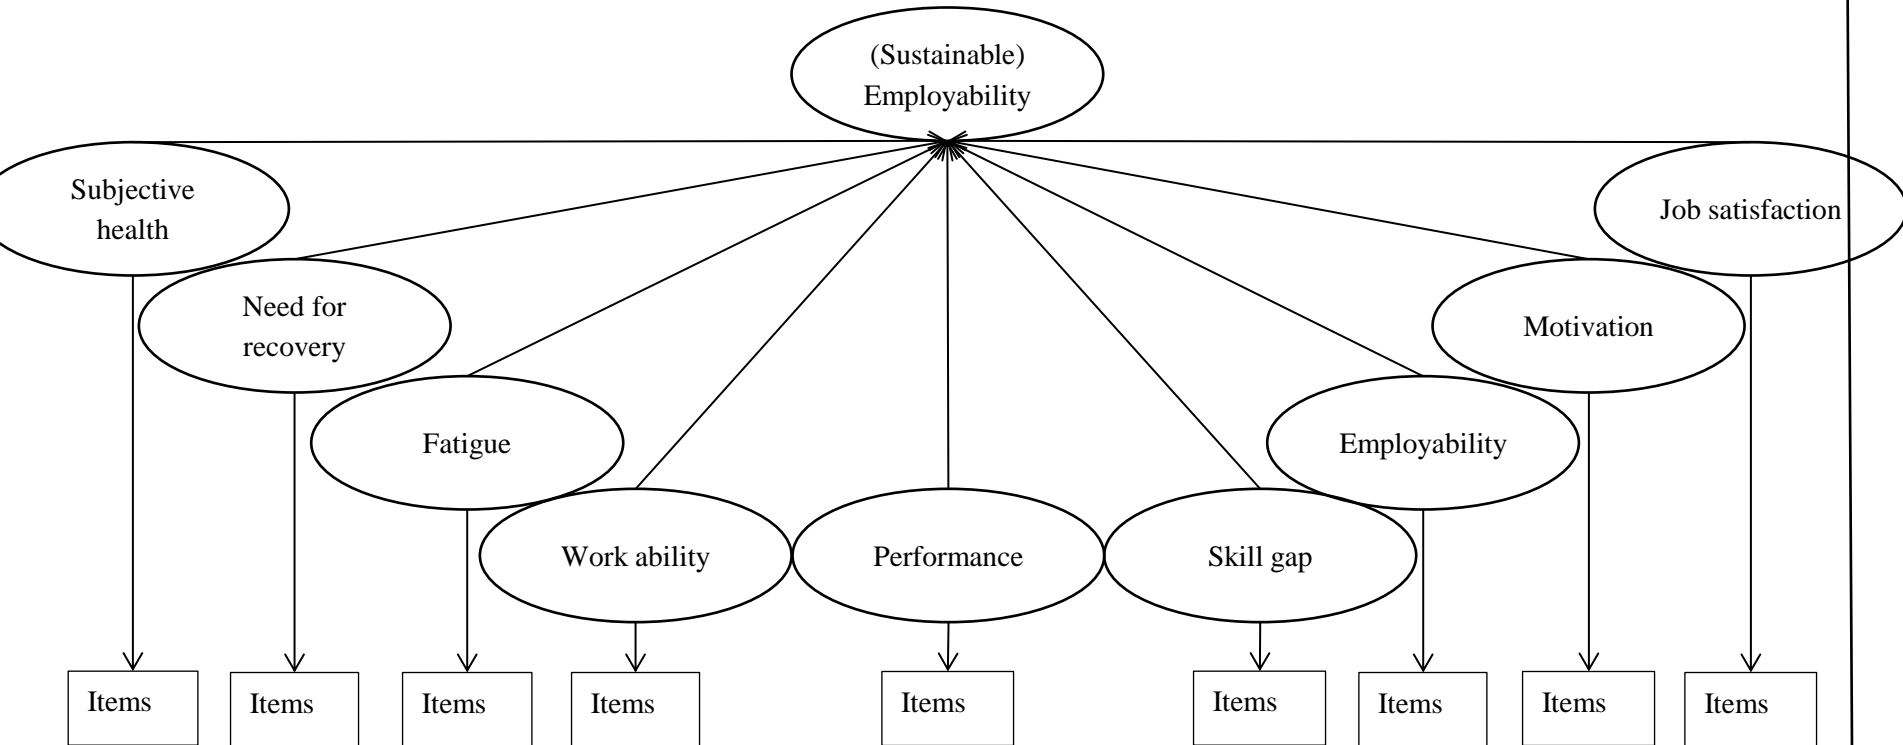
(Sustainable) Employability

Subjective health

Need for recovery

Fatigue

Work ability

Performance

Skill gap

Employability

Motivation

Job satisfaction

Items

Items

Items

Items

Items

Items

Items

Items

Items